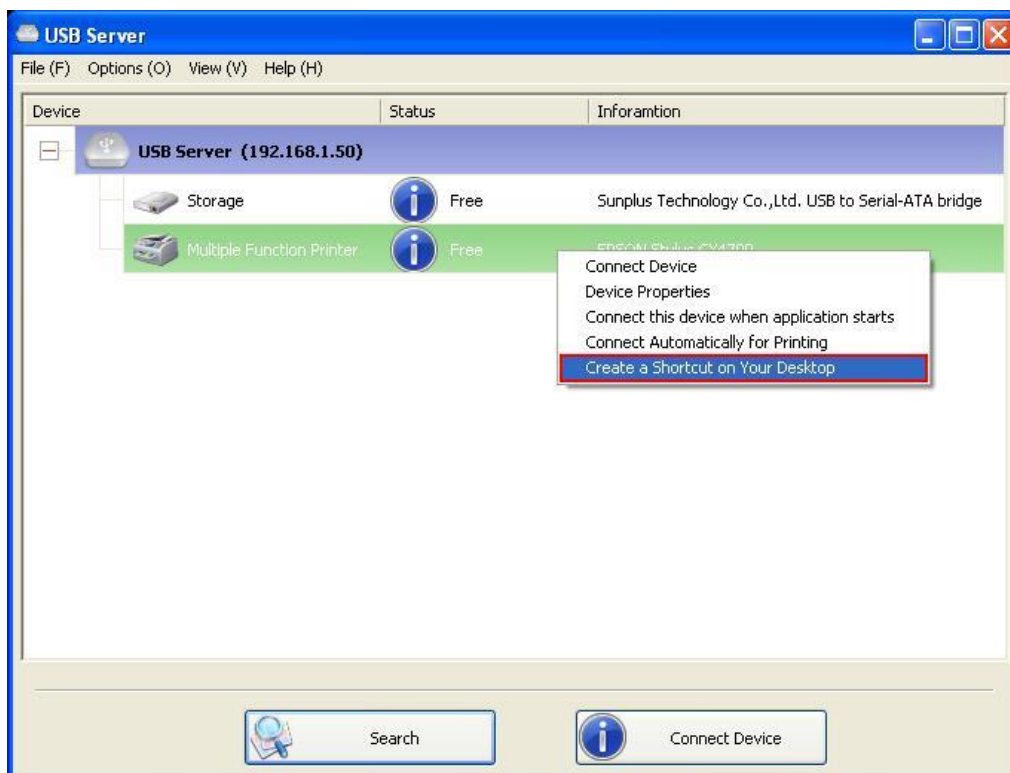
USB Server

File (F) Options (O) View (V) Help (H)

| Device | Status | Inforamtion |
|---|---|---|
| USB Server (192.168.1.50) | | |
| Storage | Free | Sunplus Technology Co.,Ltd. USB to Serial-ATA bridge |
| Multiple Function Printer | Free | EPSON Stylus CX4700 |

Connect Device
Device Properties
Connect this device when application starts
Connect Automatically for Printing
Create a Shortcut on Your Desktop

Search

Connect Device